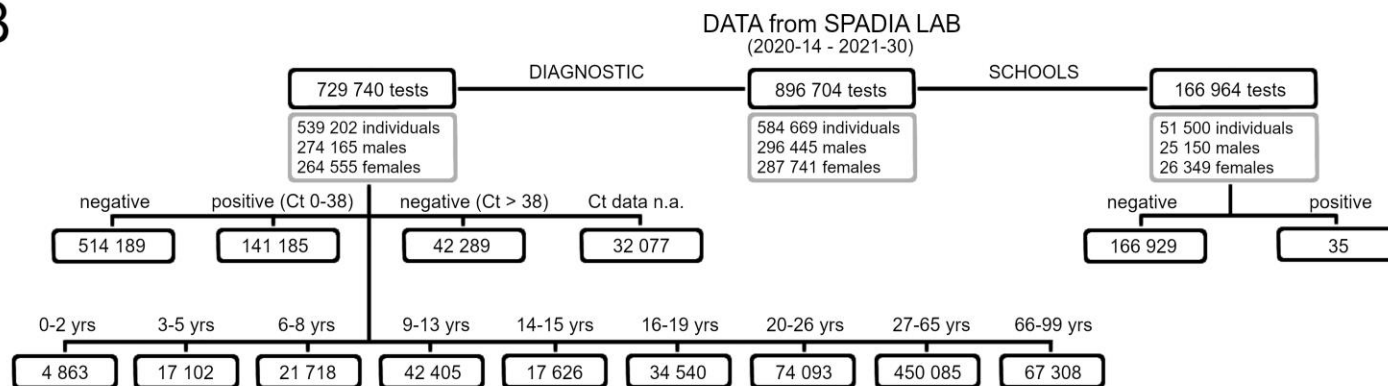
B

DATA from SPADIA LAB
(2020-14 - 2021-30)

729 740 tests

DIAGNOSTIC

896 704 tests

SCHOOLS

166 964 tests

539 202 individuals
274 165 males
264 555 females

584 669 individuals
296 445 males
287 741 females

51 500 individuals
25 150 males
26 349 females

negative

positive (Ct 0-38)

negative (Ct > 38)

Ct data n.a.

negative

positive

514 189

141 185

42 289

32 077

166 929

35

0-2 yrs

3-5 yrs

6-8 yrs

9-13 yrs

14-15 yrs

16-19 yrs

20-26 yrs

27-65 yrs

66-99 yrs

4 863

17 102

21 718

42 405

17 626

34 540

74 093

450 085

67 308